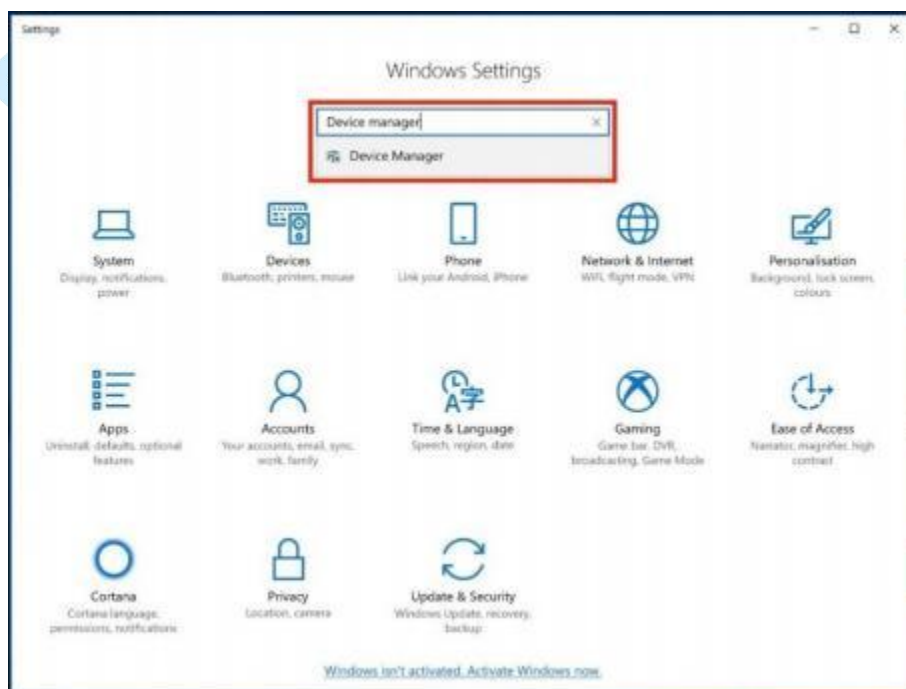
Settings

Windows Settings

Device manager

Device Manager

System
Display, notifications, power

Devices
Bluetooth, printers, mouse

Phone
Link your Android, iPhone

Network & Internet
WiFi, flight mode, VPN

Personalisation
Background, lock screen, colours

Apps
Uninstall, defaults, optional features

Accounts
Your accounts, email, sync, work, family

Time & Language
Speech, region, date

Gaming
Game bar, DVR, broadcasting, Game Mode

Ease of Access
Narrator, magnifier, high contrast

Cortana
Cortana language, permissions, notifications

Privacy
Location, camera

Update & Security
Windows Update, recovery, backup

Windows isn't activated. Activate Windows now.